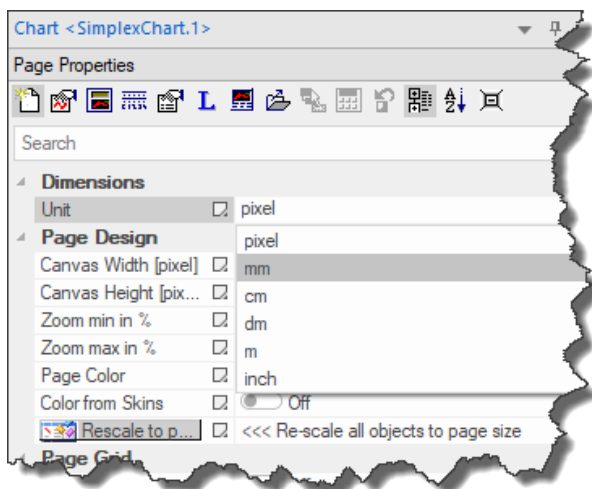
Chart <SimplexChart.1>

Page Properties

L

Search

Dimensions

Unit | pixel

Page Design

pixel
mm
cm
dm
m
inch

Canvas Width [pixel]

Canvas Height [pix...

Zoom min in %

Zoom max in %

Page Color

Color from Skins | Off

Rescale to p... | <<< Re-scale all objects to page size

Page Grid